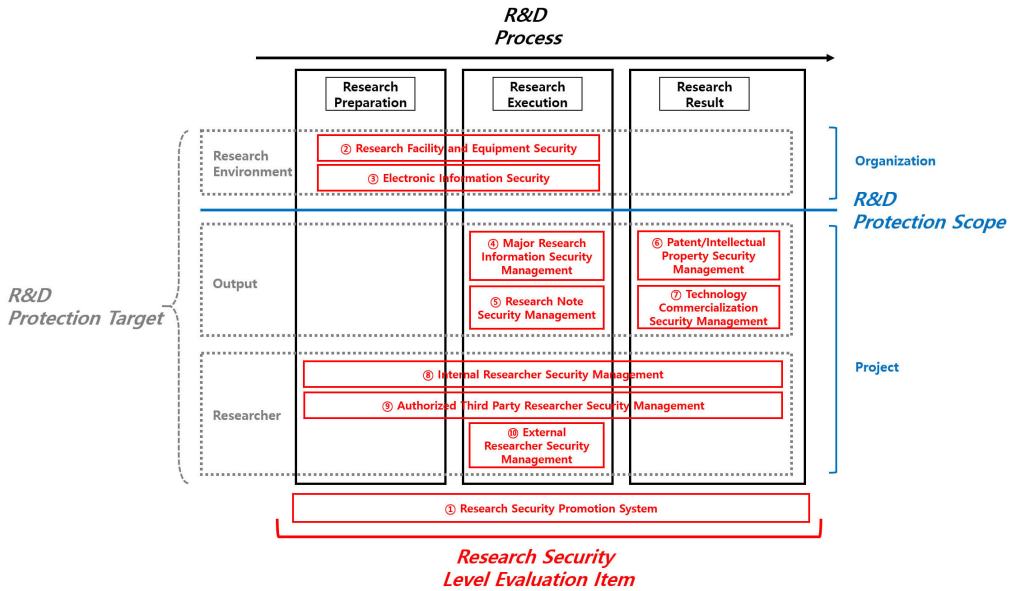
R&D
Process

Research Preparation

Research Execution

Research Result

Research Environment

② Research Facility and Equipment Security

③ Electronic Information Security

Organization

R&D
Protection Scope

R&D
Protection Target

Output

④ Major Research Information Security Management

⑤ Research Note Security Management

⑥ Patent/Intellectual Property Security Management

⑦ Technology Commercialization Security Management

Project

Researcher

⑧ Internal Researcher Security Management

⑨ Authorized Third Party Researcher Security Management

⑩ External Researcher Security Management

① Research Security Promotion System

Research Security
Level Evaluation Item